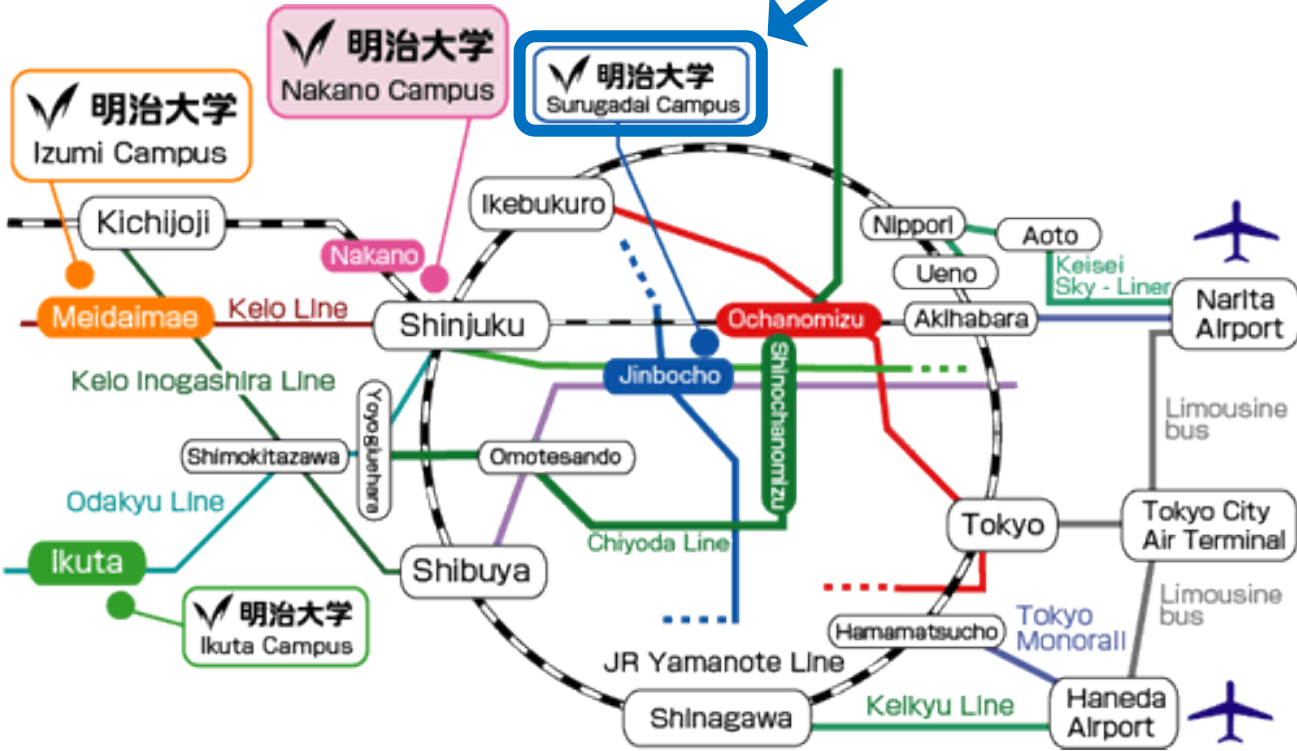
明治大学
Nakano Campus

明治大学
Surugadai Campus

明治大学
Izumi Campus

Kichijoji
Nakano
Ikebukuro
Nippori
Aoto
Ueno
Keisei Sky - Liner
Narita Airport
Meidaimae
Keio Line
Shinjuku
Ochanomizu
Akihabara
Keio Inogashira Line
Jinbocho
Shinochanomizu
Yoyogiuehara
Limousine bus
Shimokitazawa
Omotesando
Odakyu Line
Tokyo
Tokyo City Air Terminal
Ikuta
Chiyoda Line
Shibuya
Limousine bus

明治大学
Ikuta Campus

Hamamatsucho
Tokyo Monorail
JR Yamanote Line
Shinagawa
Keikyu Line
Haneda Airport